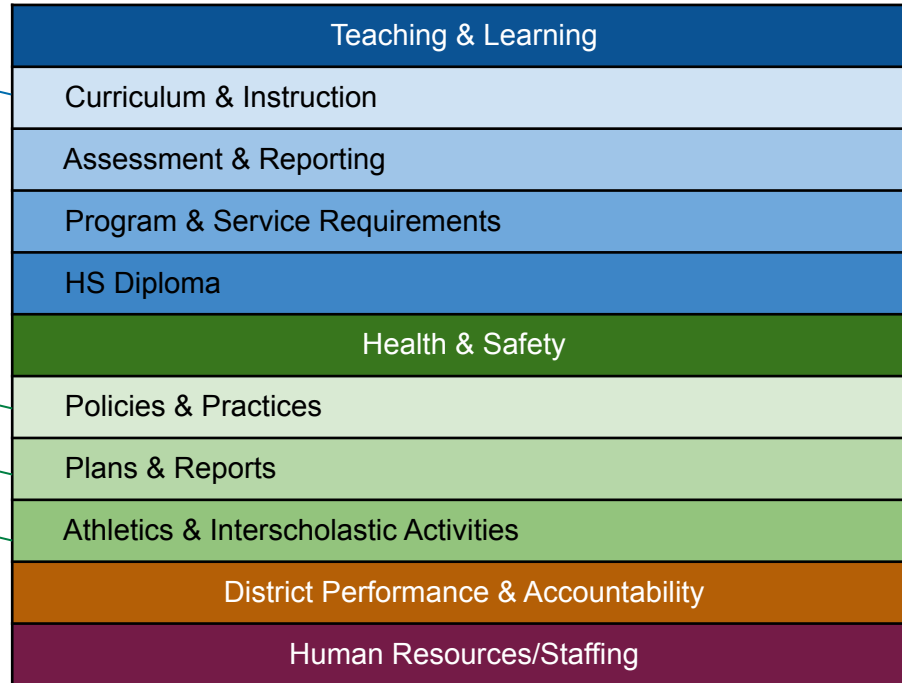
Teaching & Learning
Curriculum & Instruction
Assessment & Reporting
Program & Service Requirements
HS Diploma
Health & Safety
Policies & Practices
Plans & Reports
Athletics & Interscholastic Activities
District Performance & Accountability
Human Resources/Staffing